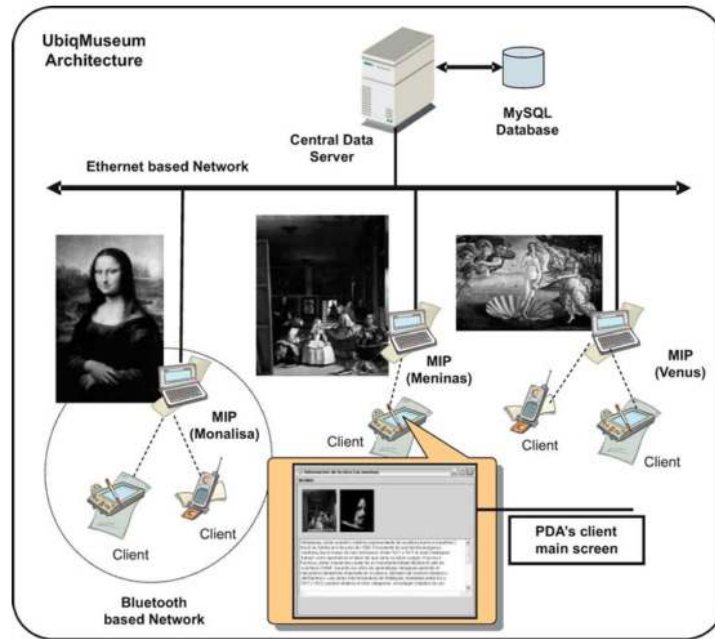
UbiqMuseum Architecture

Central Data Server

MySQL Database

Ethernet based Network

MIP (Monalisa)

MIP (Meninas)

MIP (Venus)

Client

Client

Client

Client

Client

Client

Bluetooth based Network

PDA's client main screen

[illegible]